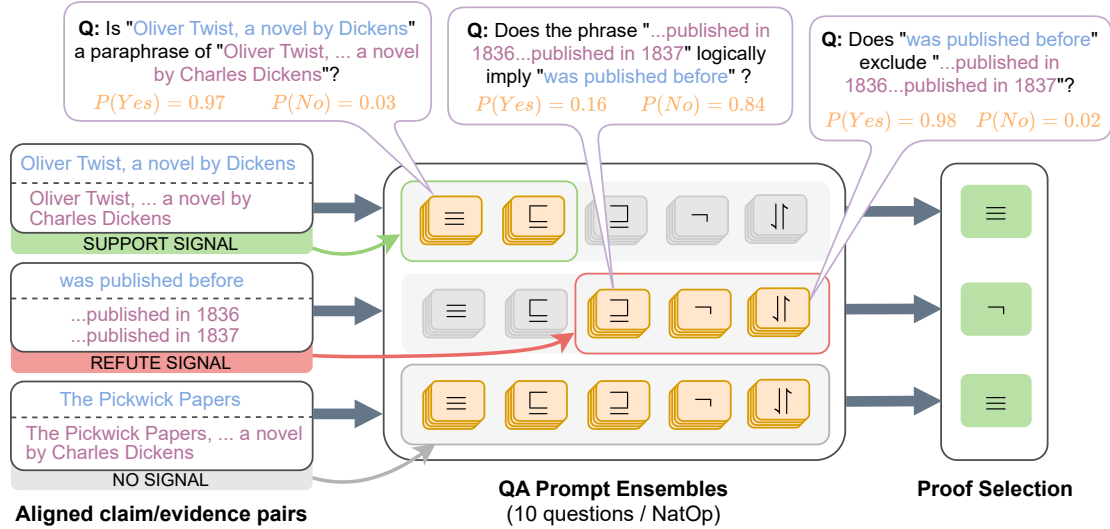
Q: Is "Oliver Twist, a novel by Dickens" a paraphrase of "Oliver Twist, ... a novel by Charles Dickens"?

$P(Yes) = 0.97$ $P(No) = 0.03$

Q: Does the phrase "...published in 1836...published in 1837" logically imply "was published before" ?

$P(Yes) = 0.16$ $P(No) = 0.84$

Q: Does "was published before" exclude "...published in 1836...published in 1837"?

$P(Yes) = 0.98$ $P(No) = 0.02$

Oliver Twist, a novel by Dickens

Oliver Twist, ... a novel by Charles Dickens

SUPPORT SIGNAL

was published before

...published in 1836
...published in 1837

REFUTE SIGNAL

The Pickwick Papers

The Pickwick Papers, ... a novel by Charles Dickens

NO SIGNAL

$\equiv$ $\sqsubseteq$ $\sqsupseteq$ $\neg$ $\downharpoonleft\upharpoonright$

$\equiv$ $\sqsubseteq$ $\sqsupseteq$ $\neg$ $\downharpoonleft\upharpoonright$

$\equiv$ $\sqsubseteq$ $\sqsupseteq$ $\neg$ $\downharpoonleft\upharpoonright$

$\equiv$

$\neg$

$\equiv$

Aligned claim/evidence pairs

QA Prompt Ensembles
(10 questions / NatOp)

Proof Selection